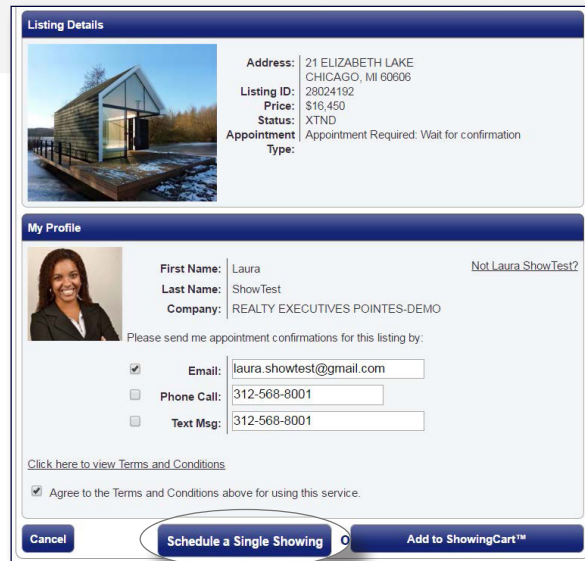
Listing Details

Address: 21 ELIZABETH LAKE
CHICAGO, MI 60606
Listing ID: 28024192
Price: $16,450
Status: XTND
Appointment Type: Appointment Required: Wait for confirmation

My Profile

First Name: Laura
Last Name: ShowTest
Company: REALTY EXECUTIVES POINTES-DEMO

Not Laura ShowTest?

Please send me appointment confirmations for this listing by:

Email: laura.showtest@gmail.com
Phone Call: 312-568-8001
Text Msg: 312-568-8001

Click here to view Terms and Conditions

Agree to the Terms and Conditions above for using this service.

Cancel

Schedule a Single Showing

O

Add to ShowingCart™